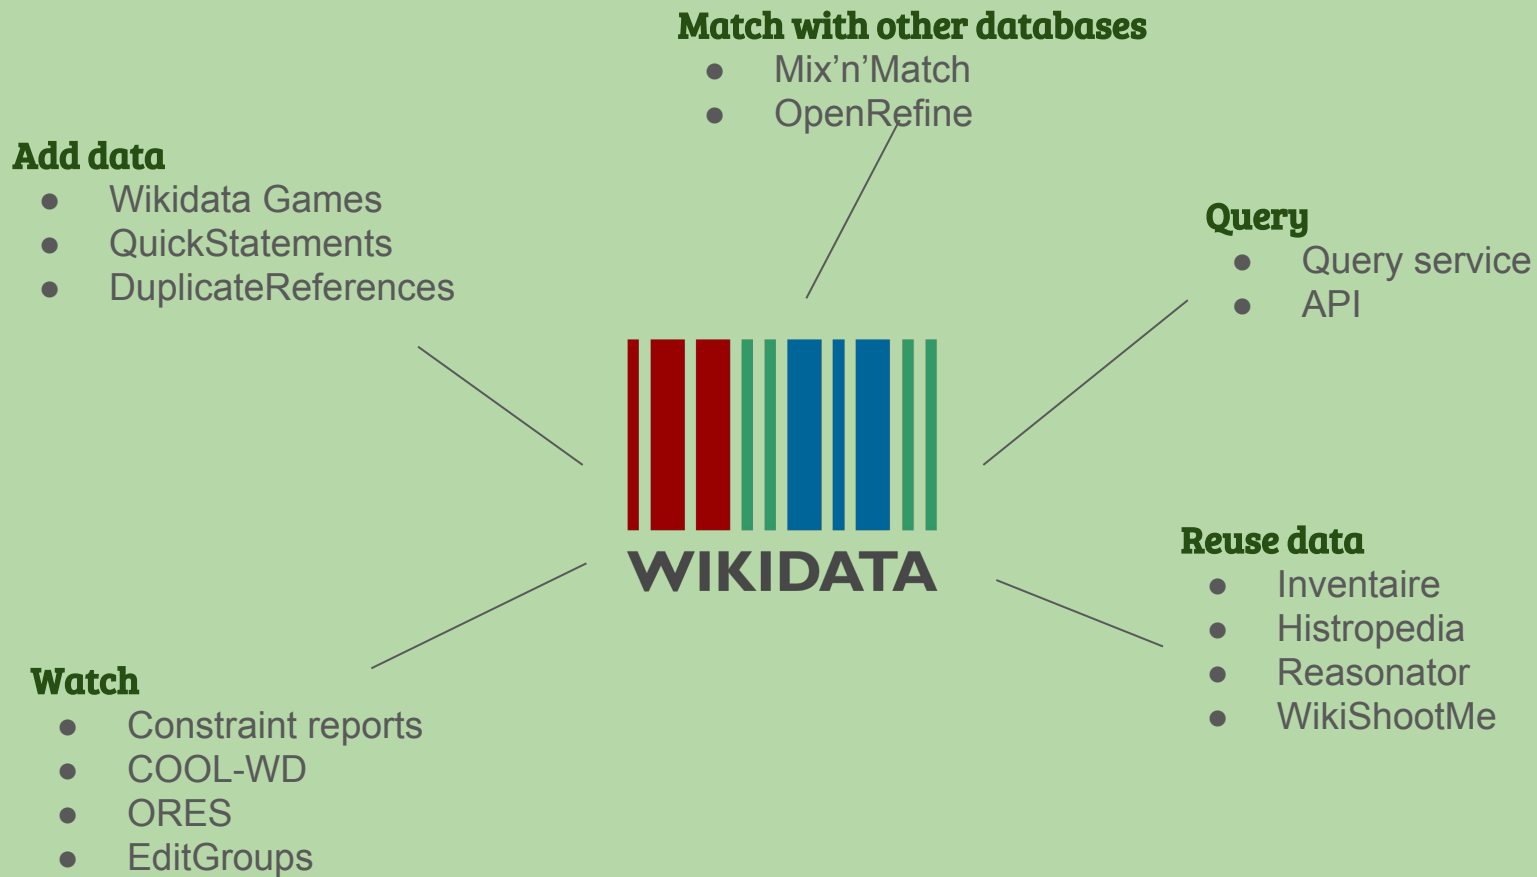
Match with other databases
- Mix'n'Match
- OpenRefine

Add data
- Wikidata Games
- QuickStatements
- DuplicateReferences

Query
- Query service
- API

WIKIDATA

Reuse data
- Inventaire
- Histropedia
- Reasonator
- WikiShootMe

Watch
- Constraint reports
- COOL-WD
- ORES
- EditGroups